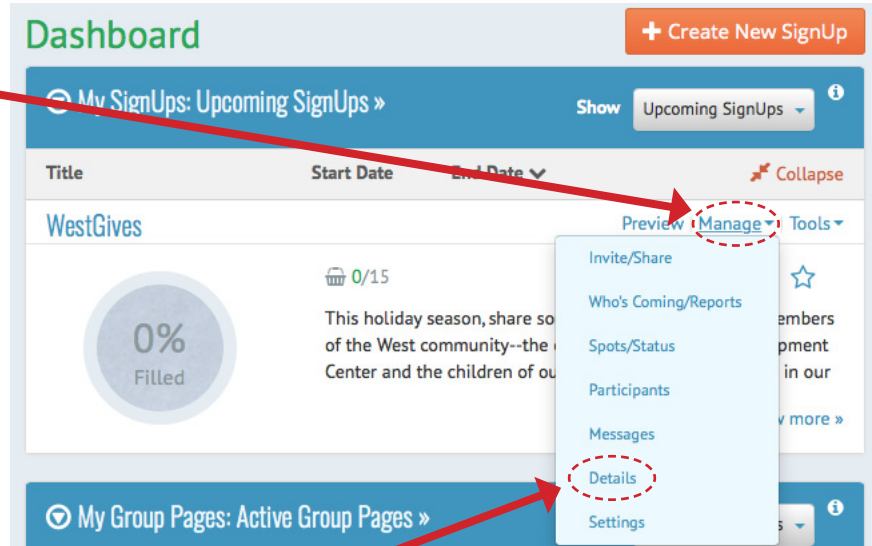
Dashboard

+ Create New SignUp

My SignUps: Upcoming SignUps »

Show Upcoming SignUps

Title Start Date End Date Collapse

WestGives

Preview Manage Tools

0/15

0% Filled

This holiday season, share so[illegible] of the West community--the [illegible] Center and the children of ou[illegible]

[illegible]embers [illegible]pment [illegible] in our

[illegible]v more »

Invite/Share
Who's Coming/Reports
Spots/Status
Participants
Messages
Details
Settings

My Group Pages: Active Group Pages »